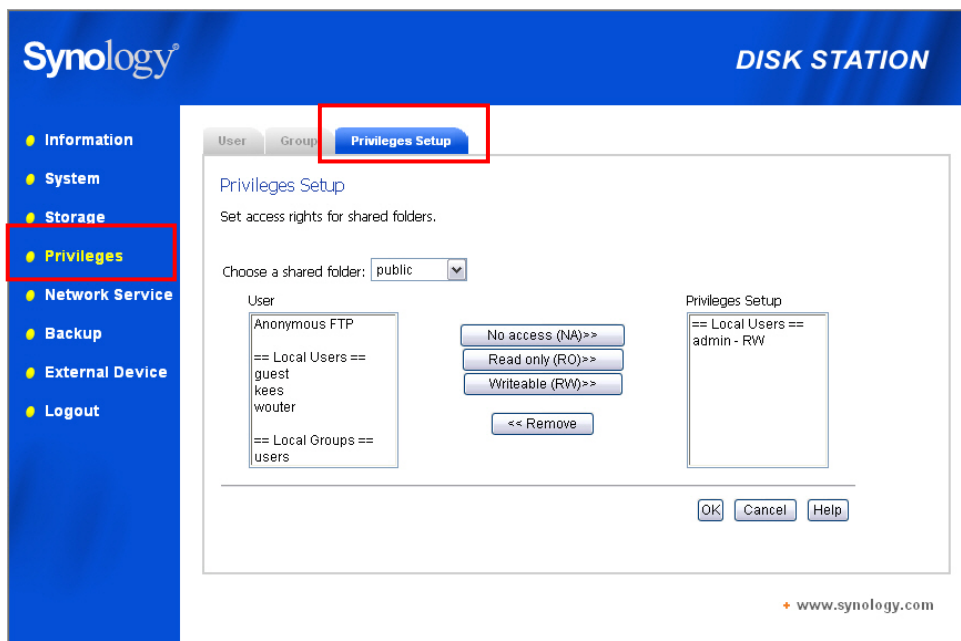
Synology®

DISK STATION

Information
System
Storage
Privileges
Network Service
Backup
External Device
Logout

User
Group
Privileges Setup

Privileges Setup

Set access rights for shared folders.

Choose a shared folder: public

User

Anonymous FTP

== Local Users ==
guest
kees
wouter

== Local Groups ==
users

No access (NA)>>
Read only (RO)>>
Writeable (RW)>>
<< Remove

Privileges Setup

== Local Users ==
admin - RW

OK
Cancel
Help

+ www.synology.com